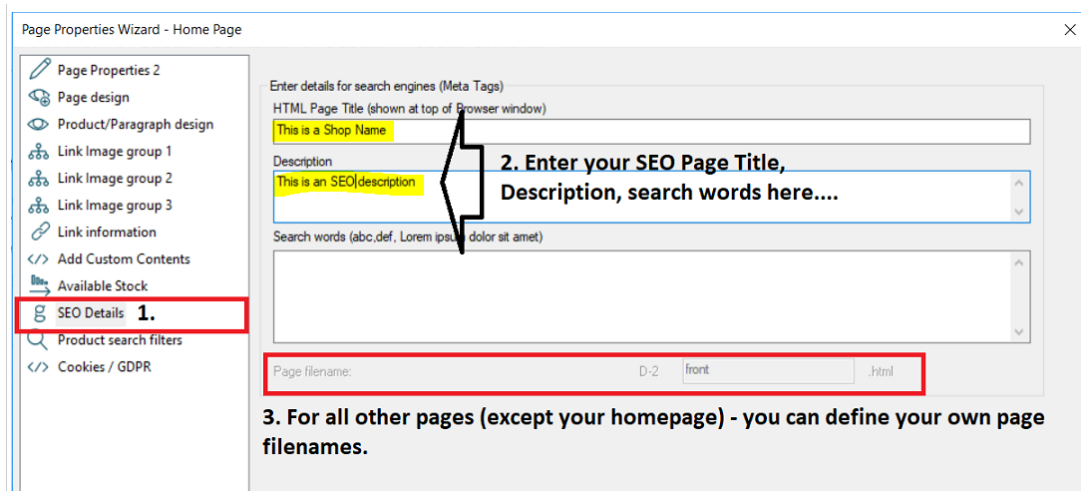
Page Properties Wizard - Home Page

×

Page Properties 2
Page design
Product/Paragraph design
Link Image group 1
Link Image group 2
Link Image group 3
Link information
Add Custom Contents
Available Stock
SEO Details 1.
Product search filters
Cookies / GDPR

Enter details for search engines (Meta Tags)

HTML Page Title (shown at top of Browser window)

This is a Shop Name

Description

This is an SEO description

2. Enter your SEO Page Title, Description, search words here....

Search words (abc,def, Lorem ipsum dolor sit amet)

Page filename: D-2 front .html

3. For all other pages (except your homepage) - you can define your own page filenames.